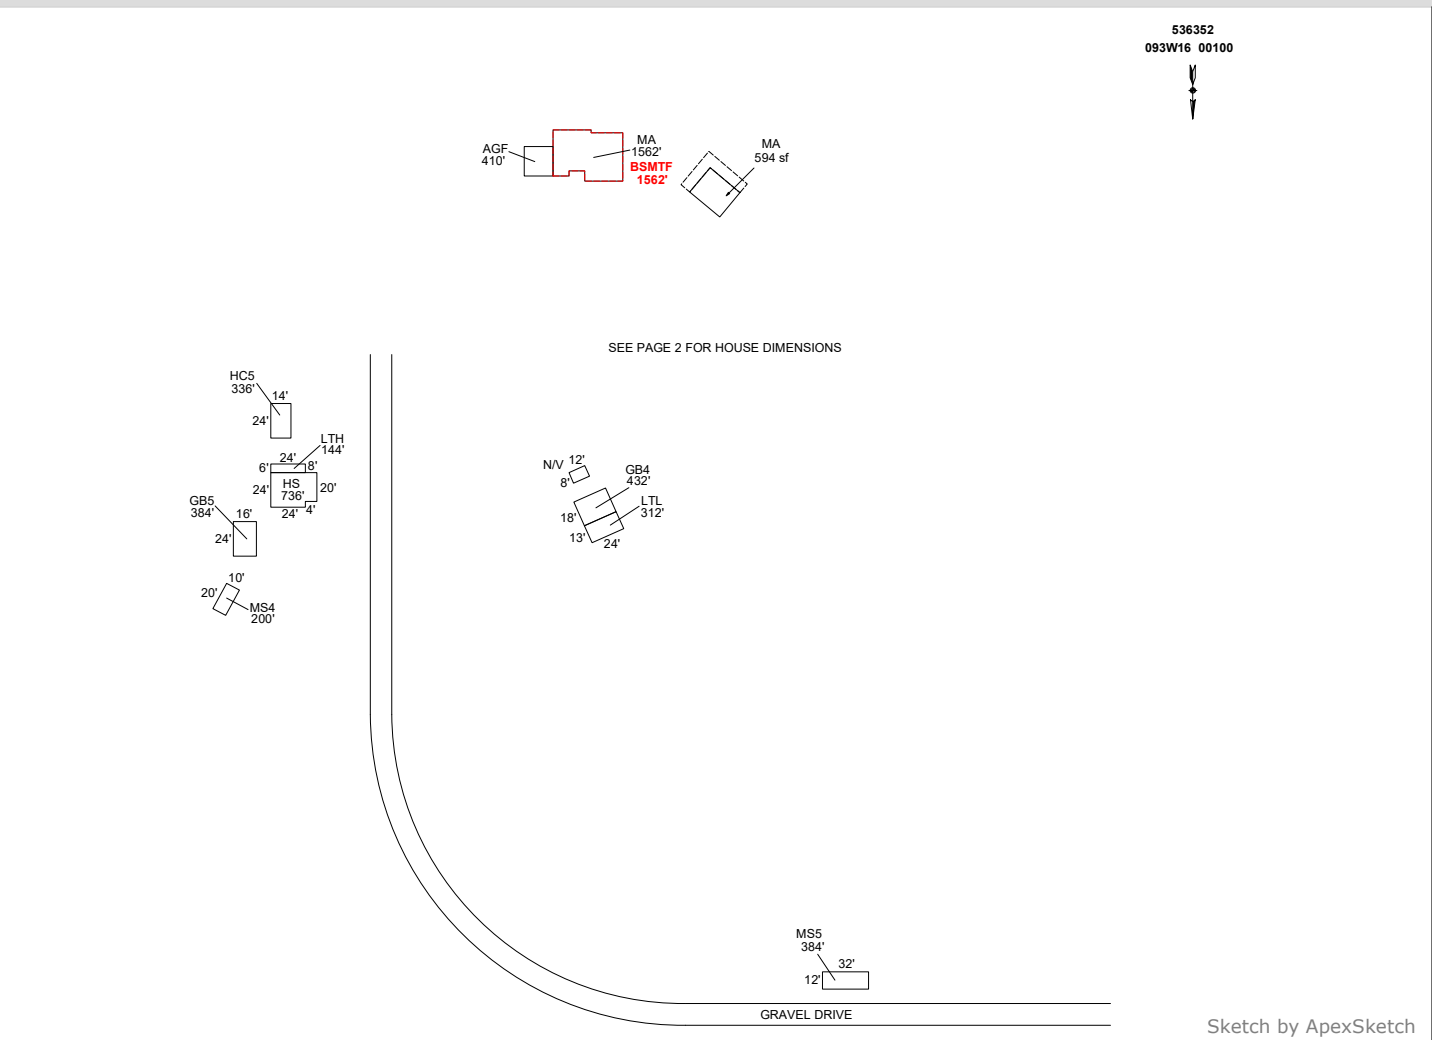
536352
093W16 00100

AGF
410'

MA
1562'
BSMTF
1562'

MA
594 sf

SEE PAGE 2 FOR HOUSE DIMENSIONS

HC5
336'
14'
24'

LTH
144'
6'
24'
8'
24'
HS
736'
20'
24'
4'

GB5
384'
16'
24'

10'
20'
MS4
200'

N/V
12'
8'

GB4
432'
LTL
312'
18'
13'
24'

MS5
384'
32'
12'

GRAVEL DRIVE

Sketch by ApexSketch